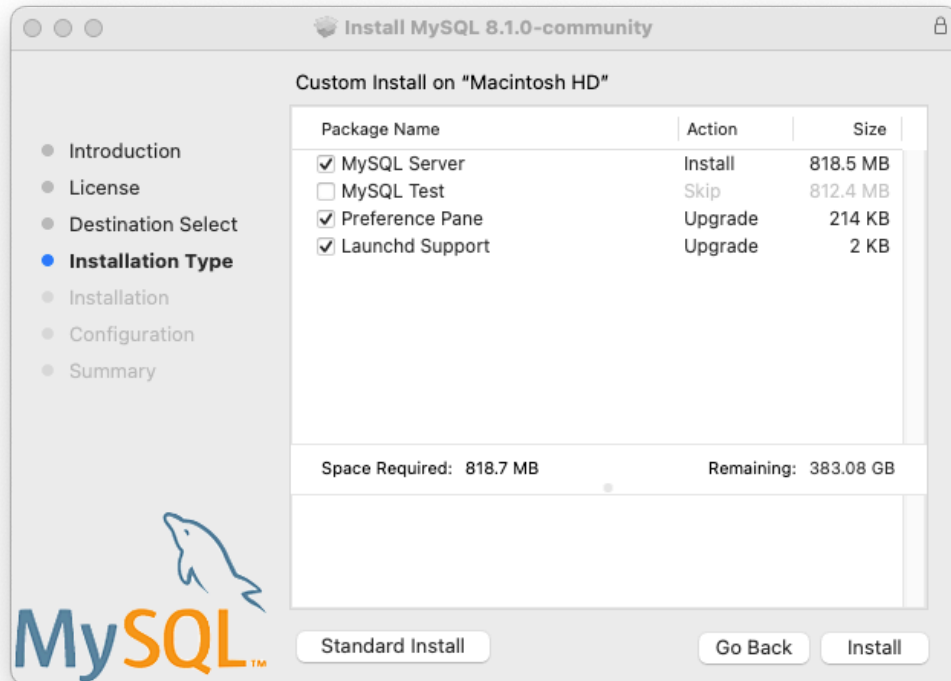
Install MySQL 8.1.0-community

Custom Install on "Macintosh HD"

Introduction
License
Destination Select
Installation Type
Installation
Configuration
Summary

| Package Name | Action | Size |
|---|---|---|
| ✓ MySQL Server | Install | 818.5 MB |
| MySQL Test | Skip | 812.4 MB |
| ✓ Preference Pane | Upgrade | 214 KB |
| ✓ Launchd Support | Upgrade | 2 KB |

Space Required: 818.7 MB

Remaining: 383.08 GB

MySQL™

Standard Install

Go Back

Install